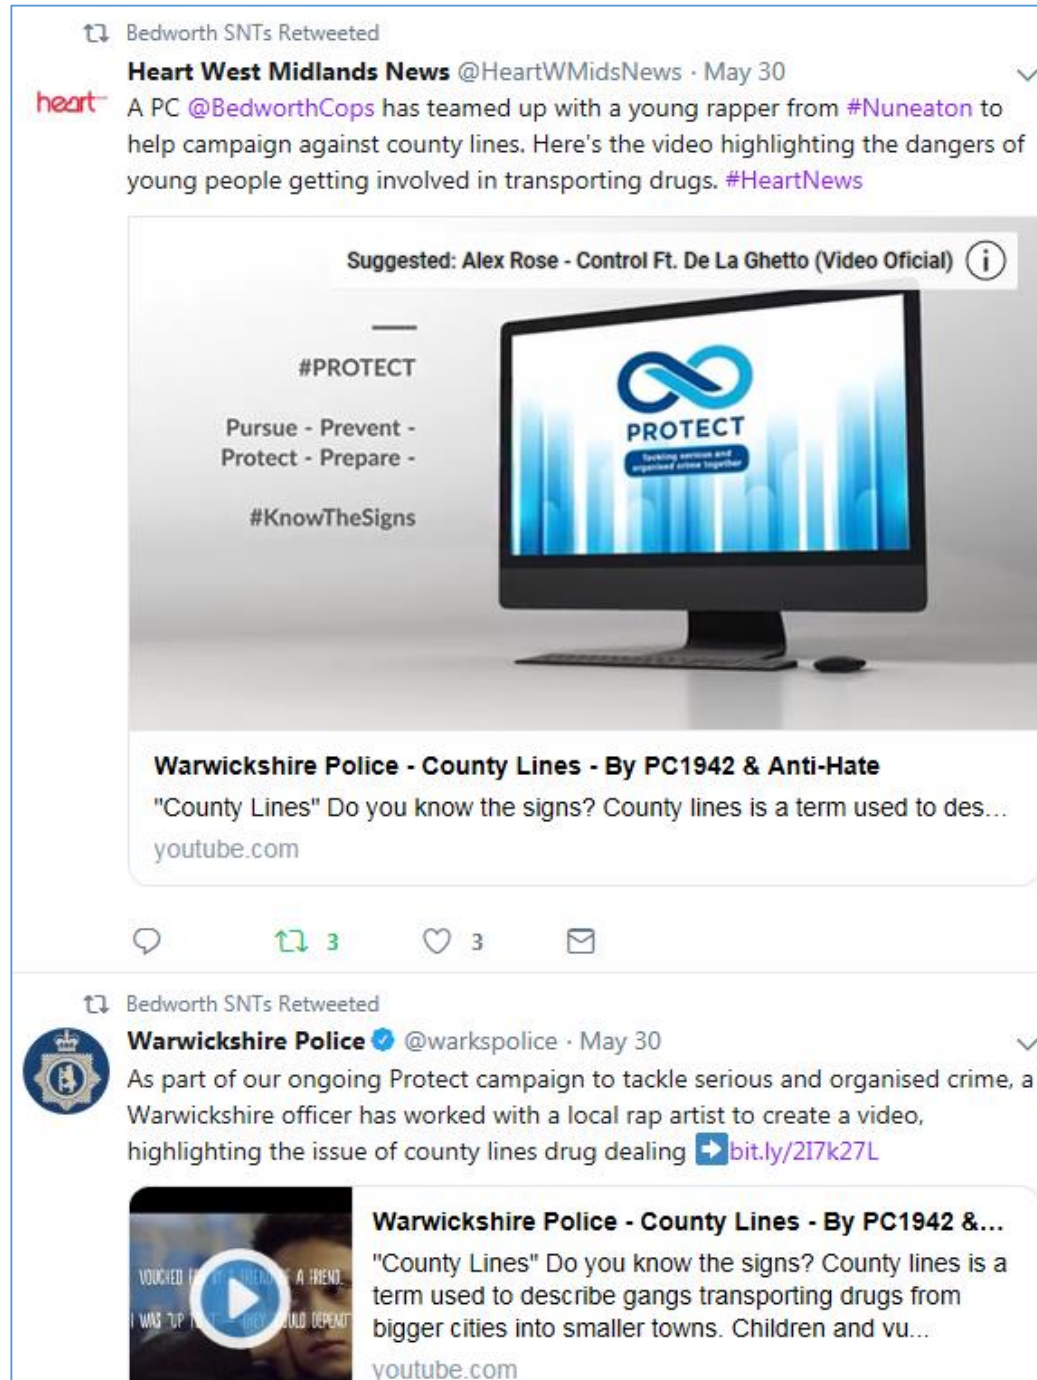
Bedworth SNTs Retweeted

Heart West Midlands News @HeartWMidsNews · May 30

heart

A PC @BedworthCops has teamed up with a young rapper from #Nuneaton to help campaign against county lines. Here's the video highlighting the dangers of young people getting involved in transporting drugs. #HeartNews

Suggested: Alex Rose - Control Ft. De La Ghetto (Video Oficial)

#PROTECT

Pursue - Prevent - Protect - Prepare -

#KnowTheSigns

PROTECT

Tackling serious and organised crime together

Warwickshire Police - County Lines - By PC1942 & Anti-Hate

"County Lines" Do you know the signs? County lines is a term used to des...

youtube.com

3 3

Bedworth SNTs Retweeted

Warwickshire Police @warkspolice · May 30

As part of our ongoing Protect campaign to tackle serious and organised crime, a Warwickshire officer has worked with a local rap artist to create a video, highlighting the issue of county lines drug dealing bit.ly/2I7k27L

VOUCHED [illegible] A FRIEND I WAS UP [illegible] ULD DEPEN

Warwickshire Police - County Lines - By PC1942 &...

"County Lines" Do you know the signs? County lines is a term used to describe gangs transporting drugs from bigger cities into smaller towns. Children and vu...

youtube.com